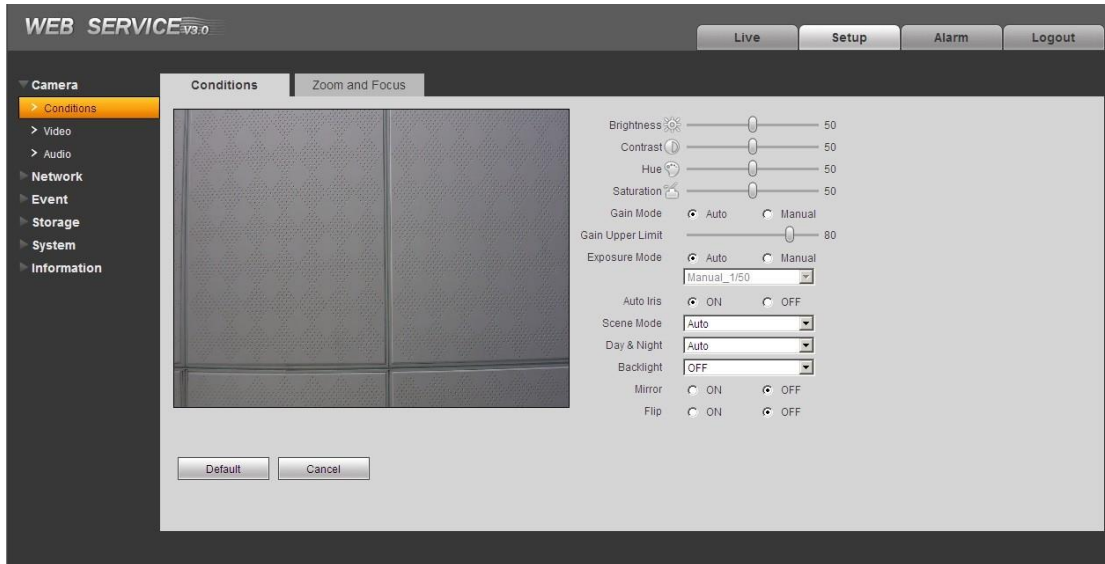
WEB SERVICE V3.0

Live
Setup
Alarm
Logout

Camera
> Conditions
> Video
> Audio
Network
Event
Storage
System
Information

Conditions
Zoom and Focus

Brightness 50
Contrast 50
Hue 50
Saturation 50
Gain Mode Auto Manual
Gain Upper Limit 80
Exposure Mode Auto Manual
Manual_1/50
Auto Iris ON OFF
Scene Mode Auto
Day & Night Auto
Backlight OFF
Mirror ON OFF
Flip ON OFF

Default
Cancel